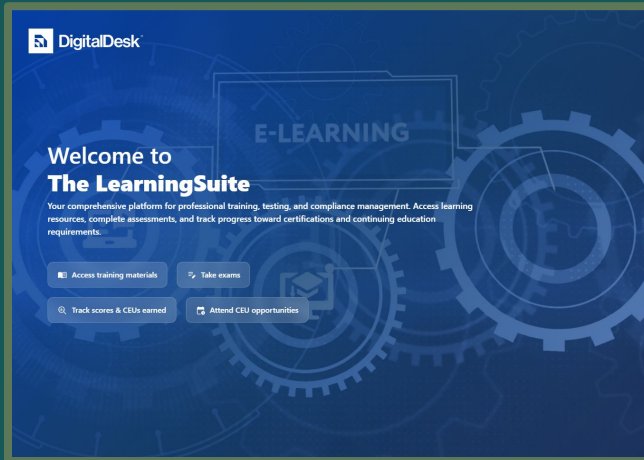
DigitalDesk

E-LEARNING

Welcome to
The LearningSuite

Your comprehensive platform for professional training, testing, and compliance management. Access learning resources, complete assessments, and track progress toward certifications and continuing education requirements.

Access training materials

Take exams

Track scores & CEUs earned

Attend CEU opportunities